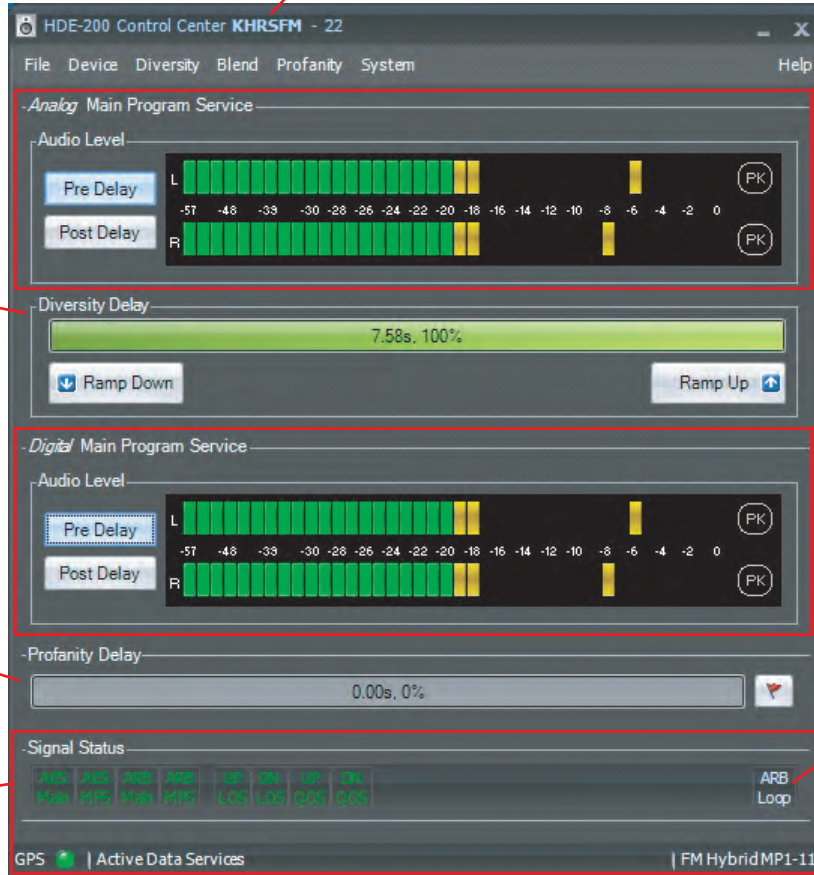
HDE-200 Control Center KHRSFM - 22

File Device Diversity Blend Profanity System Help

Analog Main Program Service

Audio Level

Pre Delay

Post Delay

L

-57 -48 -39 -30 -28 -26 -24 -22 -20 -18 -16 -14 -12 -10 -8 -6 -4 -2 0

R

PK

PK

Diversity Delay

7.58s, 100%

Ramp Down

Ramp Up

Digital Main Program Service

Audio Level

Pre Delay

Post Delay

L

-57 -48 -39 -30 -28 -26 -24 -22 -20 -18 -16 -14 -12 -10 -8 -6 -4 -2 0

R

PK

PK

Profanity Delay

0.00s, 0%

Signal Status

ABS Main ABS MPS ARB Main ARB MPS UP LOS DN LOS UP QOS DN QOS

ARB Loop

GPS | Active Data Services | FM Hybrid MP1-11